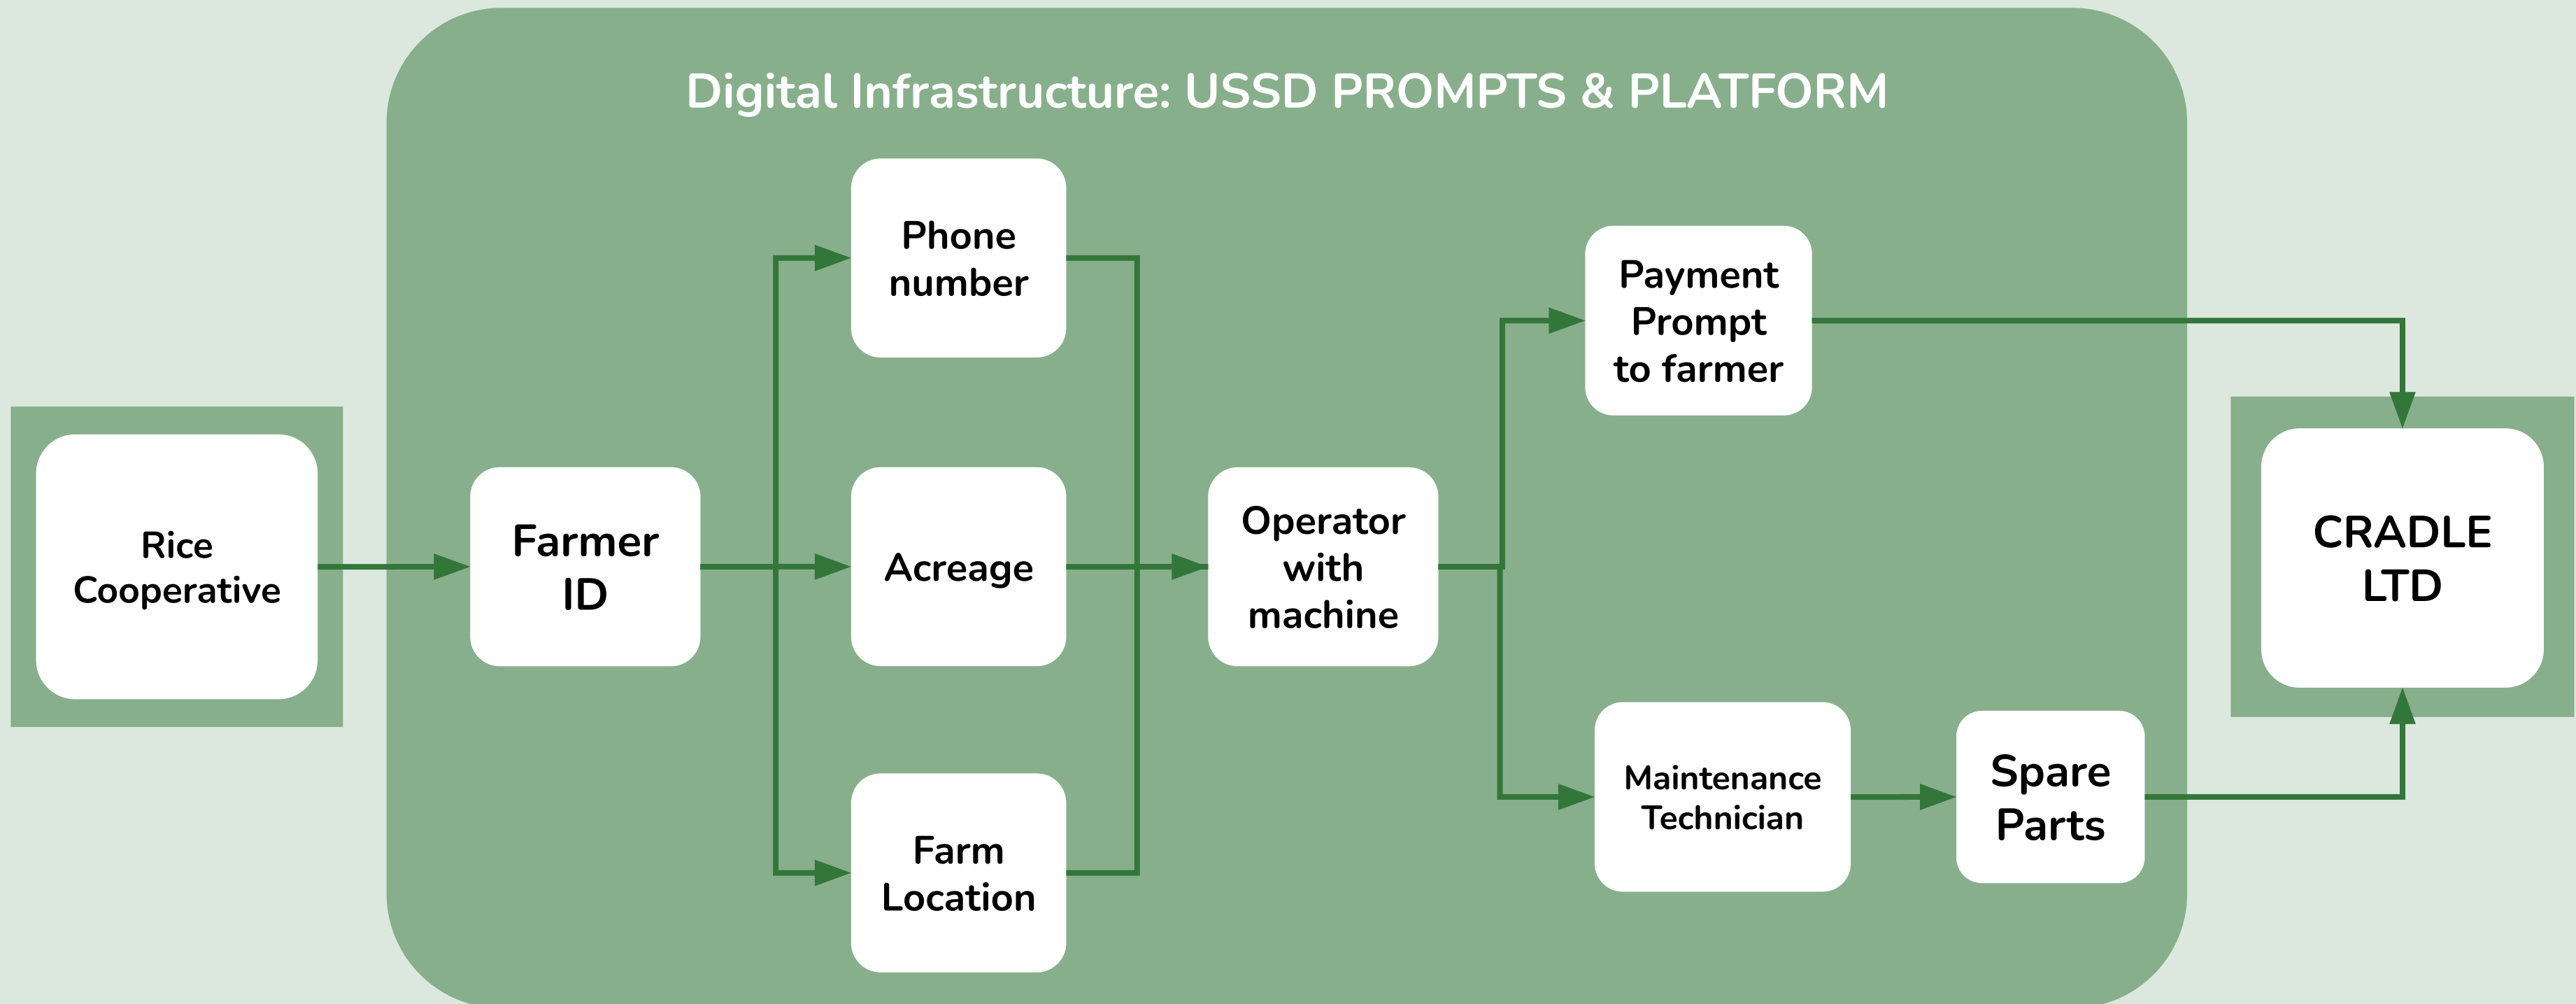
Digital Infrastructure: USSD PROMPTS & PLATFORM

Rice Cooperative

Farmer ID

Phone number

Acreage

Farm Location

Operator with machine

Payment Prompt to farmer

Maintenance Technician

Spare Parts

CRADLE LTD